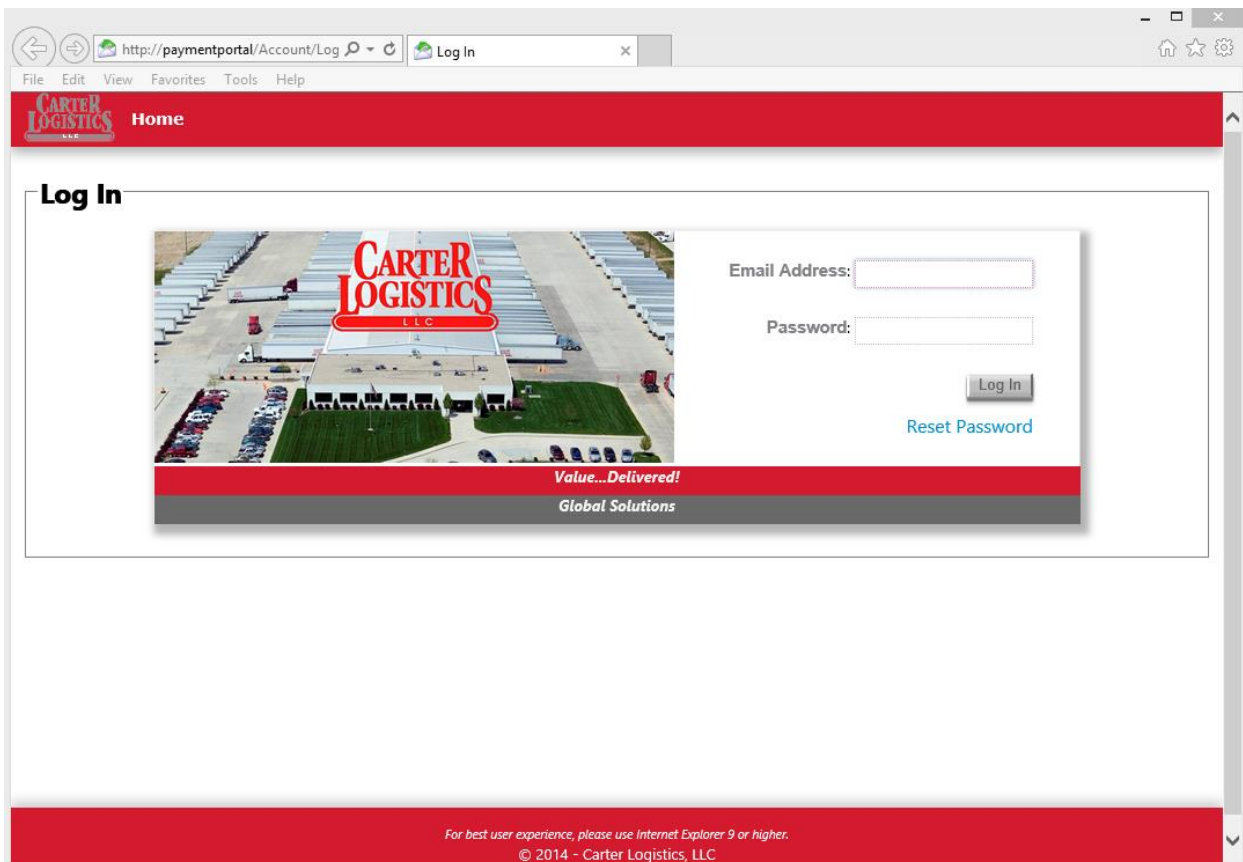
http://paymentportal/Account/Log
Log In
File Edit View Favorites Tools Help
CARTER LOGISTICS LLC
Home

Log In

CARTER LOGISTICS LLC

Email Address:
Password:
Log In
Reset Password

Value...Delivered!
Global Solutions

For best user experience, please use Internet Explorer 9 or higher.
© 2014 - Carter Logistics, LLC